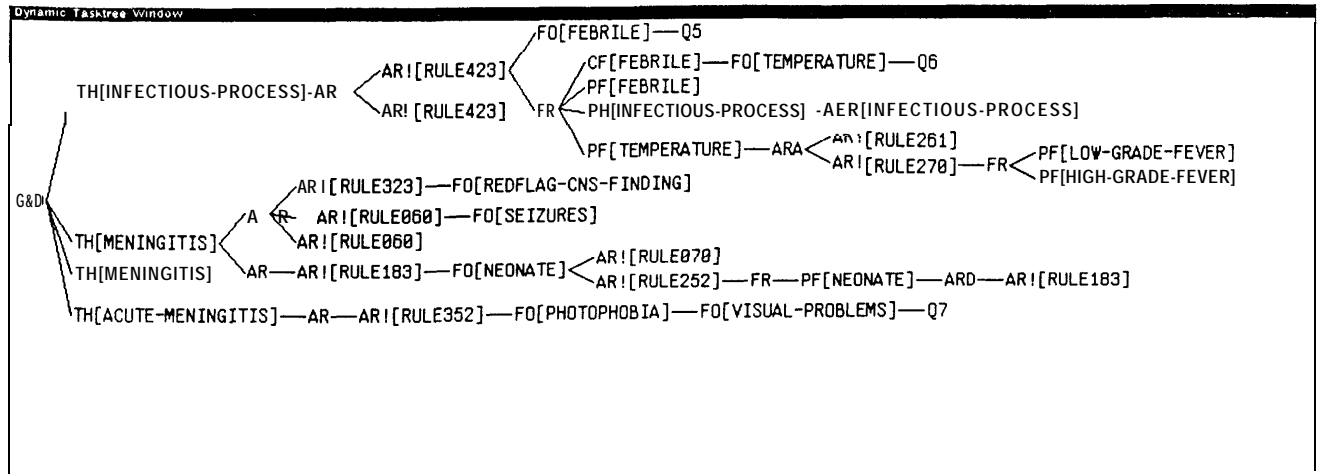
Dynamic Tasktree Window

G&D
TH[INFECTIOUS-PROCESS]-AR
AR![RULE423]
FO[FEBRILE]—Q5
AR![RULE423]
FR
CF[FEBRILE]—FO[TEMPERATURE]—Q6
PF[FEBRILE]
PH[INFECTIOUS-PROCESS] -AER[INFECTIOUS-PROCESS]
PF[TEMPERATURE]—ARA
AR![RULE261]
AR![RULE270]—FR
PF[LOW-GRADE-FEVER]
PF[HIGH-GRADE-FEVER]
TH[MENINGITIS]
A
AR![RULE323]—FO[REDFLAG-CNS-FINDING]
FR
AR![RULE060]—FO[SEIZURES]
AR![RULE060]
TH[MENINGITIS]
AR—AR![RULE183]—FO[NEONATE]
AR![RULE070]
AR![RULE252]—FR—PF[NEONATE]—ARD—AR![RULE183]
TH[ACUTE-MENINGITIS]—AR—AR![RULE352]—FO[PHOTOPHOBIA]—FO[VISUAL-PROBLEMS]—Q7